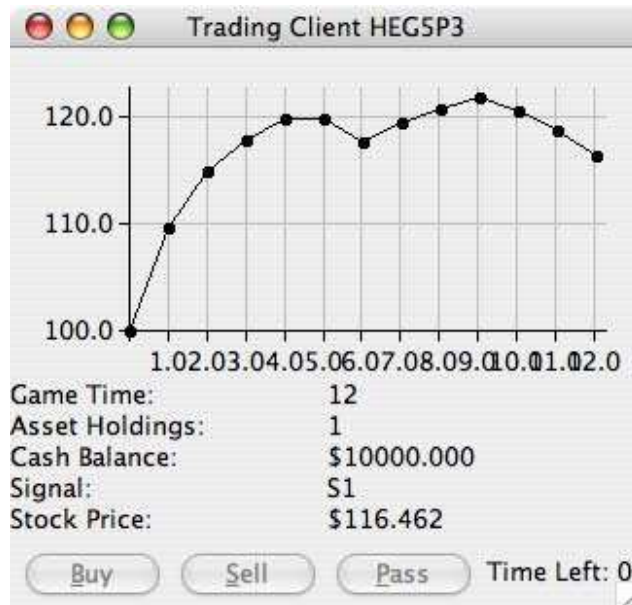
Trading Client HEG5P3

120.0
110.0
100.0

1.0 2.0 3.0 4.0 5.0 6.0 7.0 8.0 9.0 10.0 11.0 12.0

| Game Time: | 12 |
|---|---|
| Asset Holdings: | 1 |
| Cash Balance: | \$10000.000 |
| Signal: | S1 |
| Stock Price: | \$116.462 |

Buy Sell Pass Time Left: 0